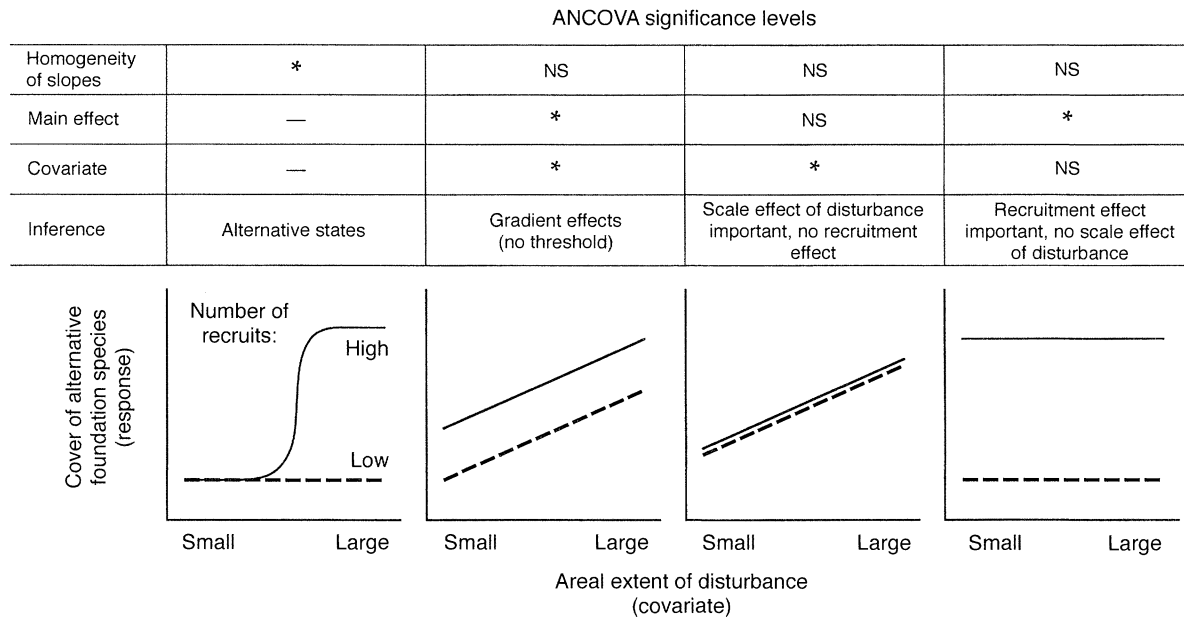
ANCOVA significance levels

| | | | | |
|---|---|---|---|---|
| Homogeneity of slopes | * | NS | NS | NS |
| Main effect | — | * | NS | * |
| Covariate | — | * | * | NS |
| Inference | Alternative states | Gradient effects (no threshold) | Scale effect of disturbance important, no recruitment effect | Recruitment effect important, no scale effect of disturbance |

Cover of alternative foundation species (response)

Number of recruits:
High
Low

Small Large

Small Large

Small Large

Small Large

Areal extent of disturbance (covariate)